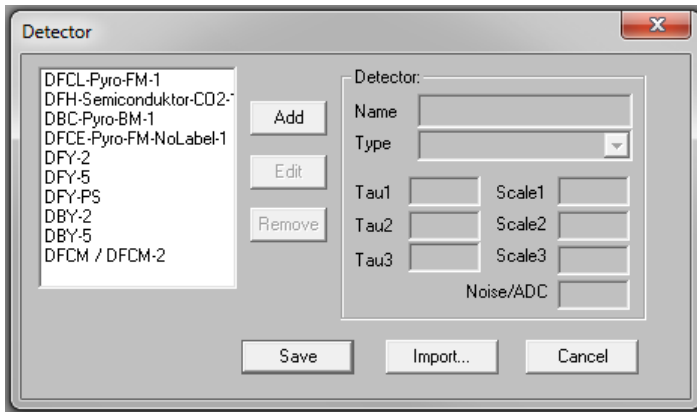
Detector

DFCL-Pyro-FM-1
DFH-Semiconduktor-CO2-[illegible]
DBC-Pyro-BM-1
DFCE-Pyro-FM-NoLabel-1
DFY-2
DFY-5
DFY-PS
DBY-2
DBY-5
DFCM / DFCM-2

Add
Edit
Remove

Detector:
Name
Type
Tau1
Scale1
Tau2
Scale2
Tau3
Scale3
Noise/ADC

Save
Import...
Cancel